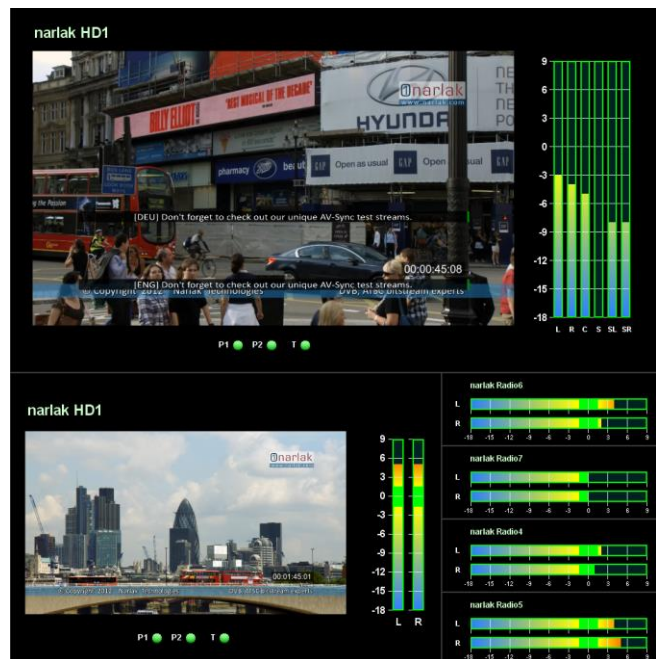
narlak HD1

"BEST MUSICAL OF THE DECADE"

BILLY ELLIOT

narlak
www.narlak.com

HYUNDAI

pharmacy Boots beaut

Open as usual GAP Open

the Passion

[DEU] Don't forget to check out our unique AV-Sync test streams.

00:00:45:08

[ENG] Don't forget to check out our unique AV-Sync test streams.

© Copyright 2012 - Narlak Technologies DVB, ATSC Bitstream experts

9
6
3
0
-3
-6
-9
-12
-15
-18

L R C S SL SR

P1 P2 T

narlak HD1

narlak

00:01:45:01

© Copyright 2012 - Narlak Technologies DVB, ATSC Bitstream experts

9
6
3
0
-3
-6
-9
-12
-15
-18

L R

P1 P2 T

narlak Radio6
L
R
-18 -15 -12 -9 -6 -3 0 3 6 9

narlak Radio7
L
R
-18 -15 -12 -9 -6 -3 0 3 6 9

narlak Radio4
L
R
-18 -15 -12 -9 -6 -3 0 3 6 9

narlak Radio5
L
R
-18 -15 -12 -9 -6 -3 0 3 6 9